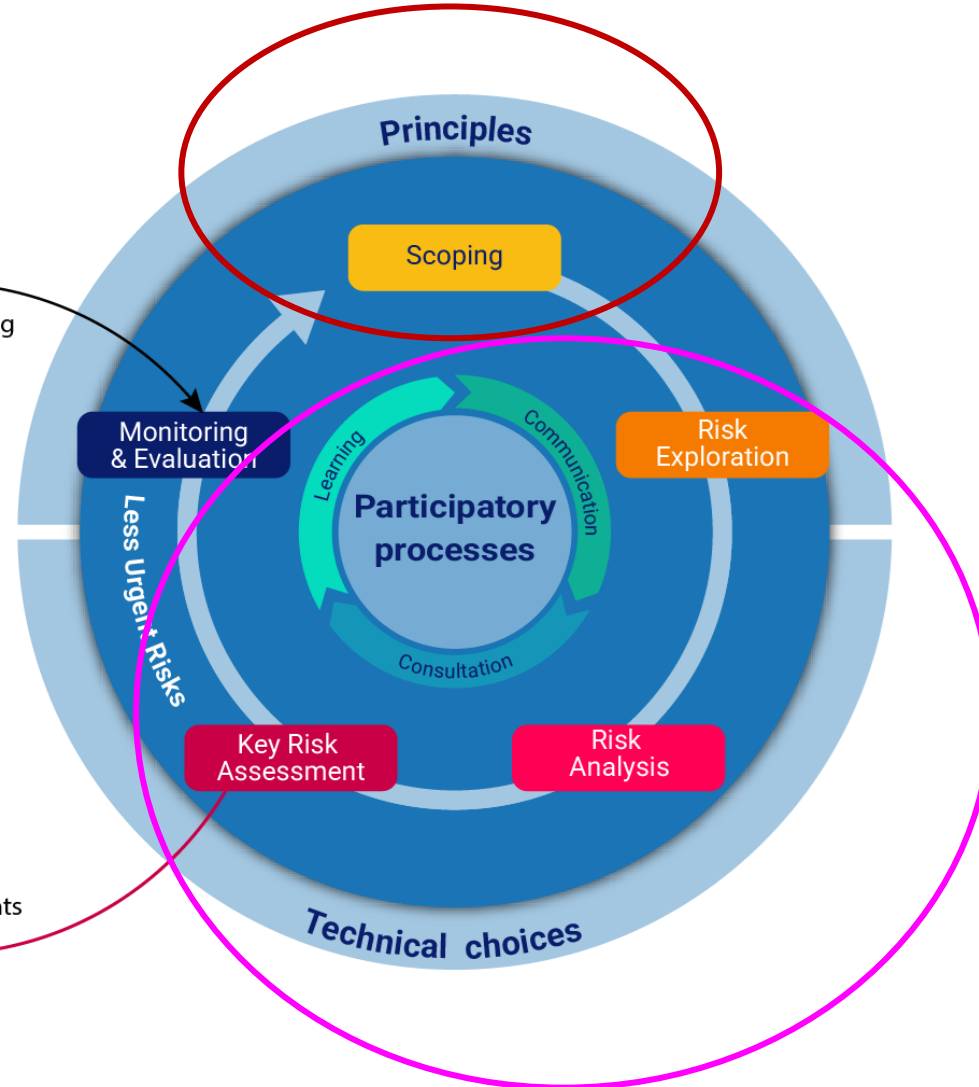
Principles

Scoping

g

Monitoring & Evaluation

Risk Exploration

Learning

Communication

Participatory processes

Consultation

Less Urgen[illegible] Risks

Key Risk Assessment

Risk Analysis

nts

Technical choices